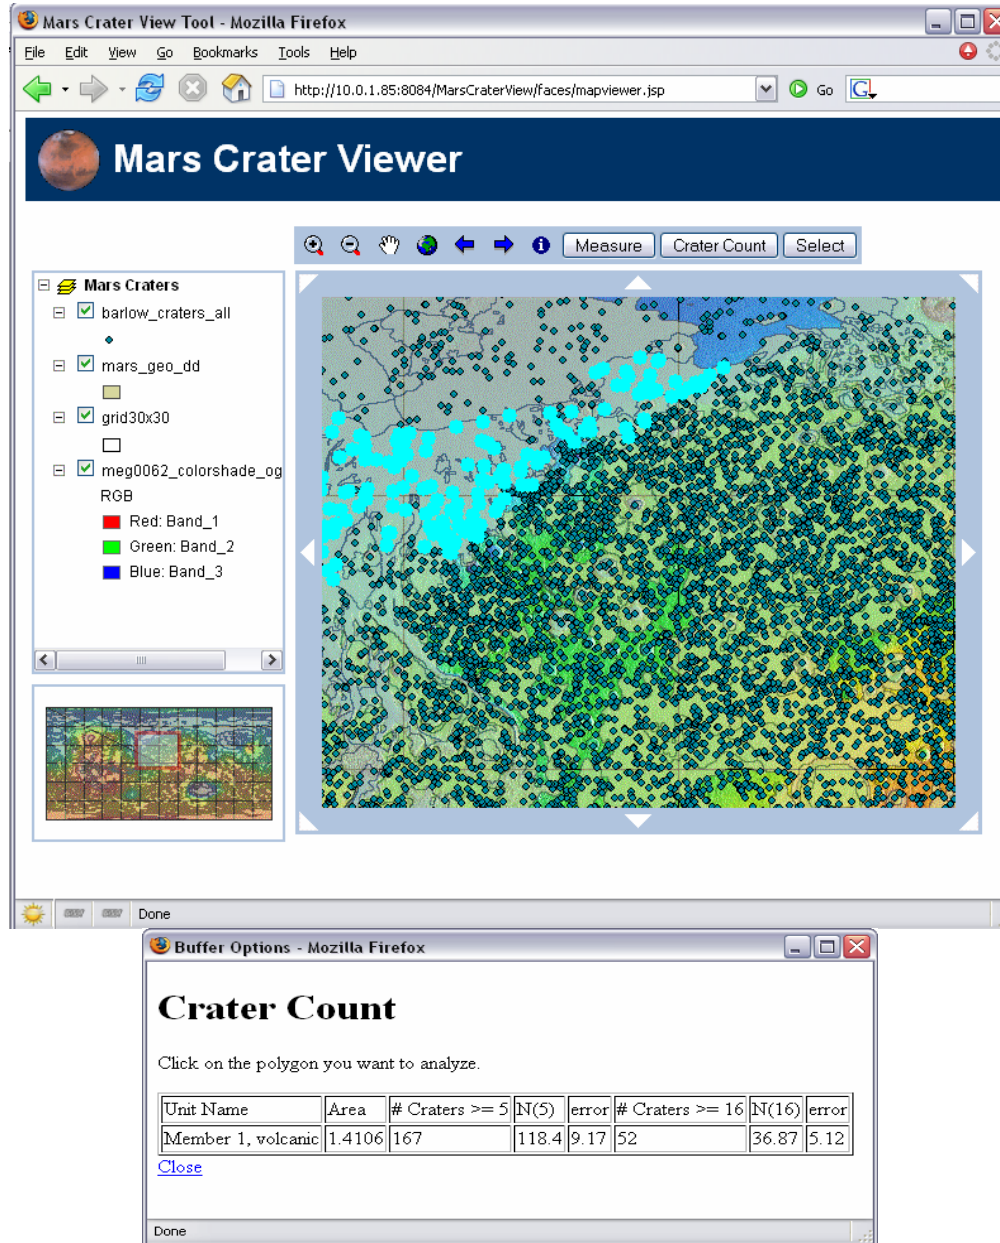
Mars Crater View Tool - Mozilla Firefox

File Edit View Go Bookmarks Tools Help

http://10.0.1.85:8084/MarsCraterView/faces/mapviewer.jsp

Go

Mars Crater Viewer

Measure Crater Count Select

Mars Craters
barlow_craters_all
mars_geo_dd
grid30x30
meg0062_colorshade_og
RGB
Red: Band_1
Green: Band_2
Blue: Band_3

Done

Buffer Options - Mozilla Firefox

Crater Count

Click on the polygon you want to analyze.

| Unit Name | Area | # Craters >= 5 | N(5) | error | # Craters >= 16 | N(16) | error |
|---|---|---|---|---|---|---|---|
| Member 1, volcanic | 1.4106 | 167 | 118.4 | 9.17 | 52 | 36.87 | 5.12 |

Close

Done